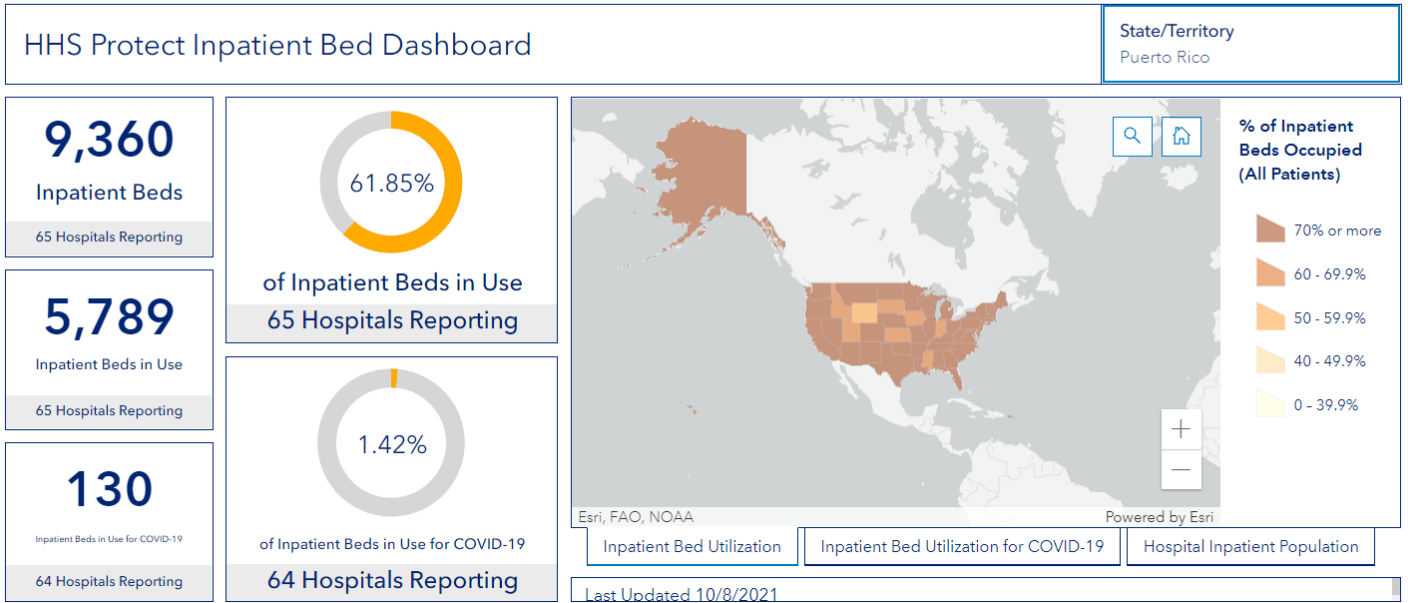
HHS Protect Inpatient Bed Dashboard

State/Territory
Puerto Rico

9,360
Inpatient Beds
65 Hospitals Reporting

5,789
Inpatient Beds in Use
65 Hospitals Reporting

130
Inpatient Beds in Use for COVID-19
64 Hospitals Reporting

61.85%
of Inpatient Beds in Use
65 Hospitals Reporting

1.42%
of Inpatient Beds in Use for COVID-19
64 Hospitals Reporting

% of Inpatient Beds Occupied (All Patients)
70% or more
60 - 69.9%
50 - 59.9%
40 - 49.9%
0 - 39.9%

+
—

Esri, FAO, NOAA
Powered by Esri

Inpatient Bed Utilization
Inpatient Bed Utilization for COVID-19
Hospital Inpatient Population

Last Updated 10/8/2021